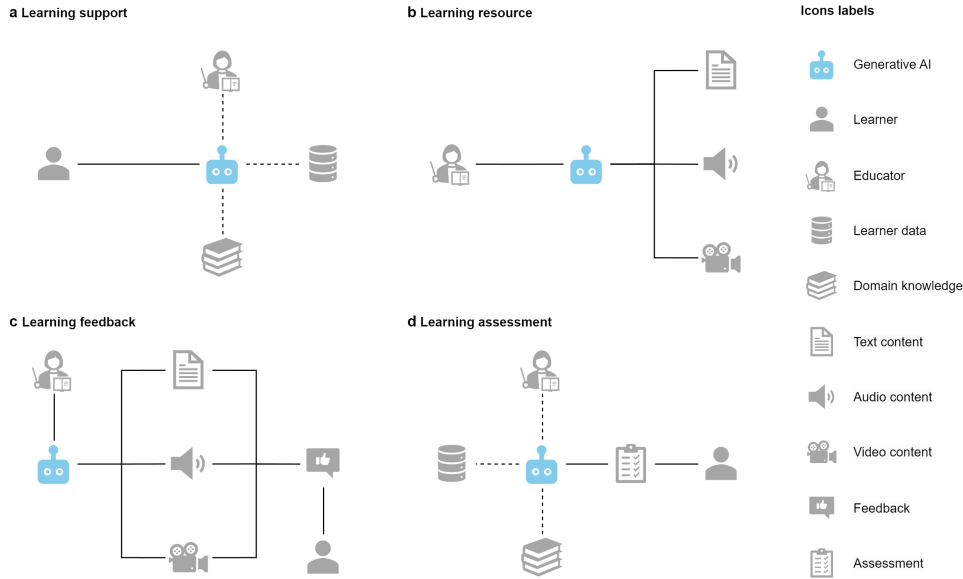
**a** Learning support

**b** Learning resource

**c** Learning feedback

**d** Learning assessment

Icons labels

Generative AI

Learner

Educator

Learner data

Domain knowledge

Text content

Audio content

Video content

Feedback

Assessment